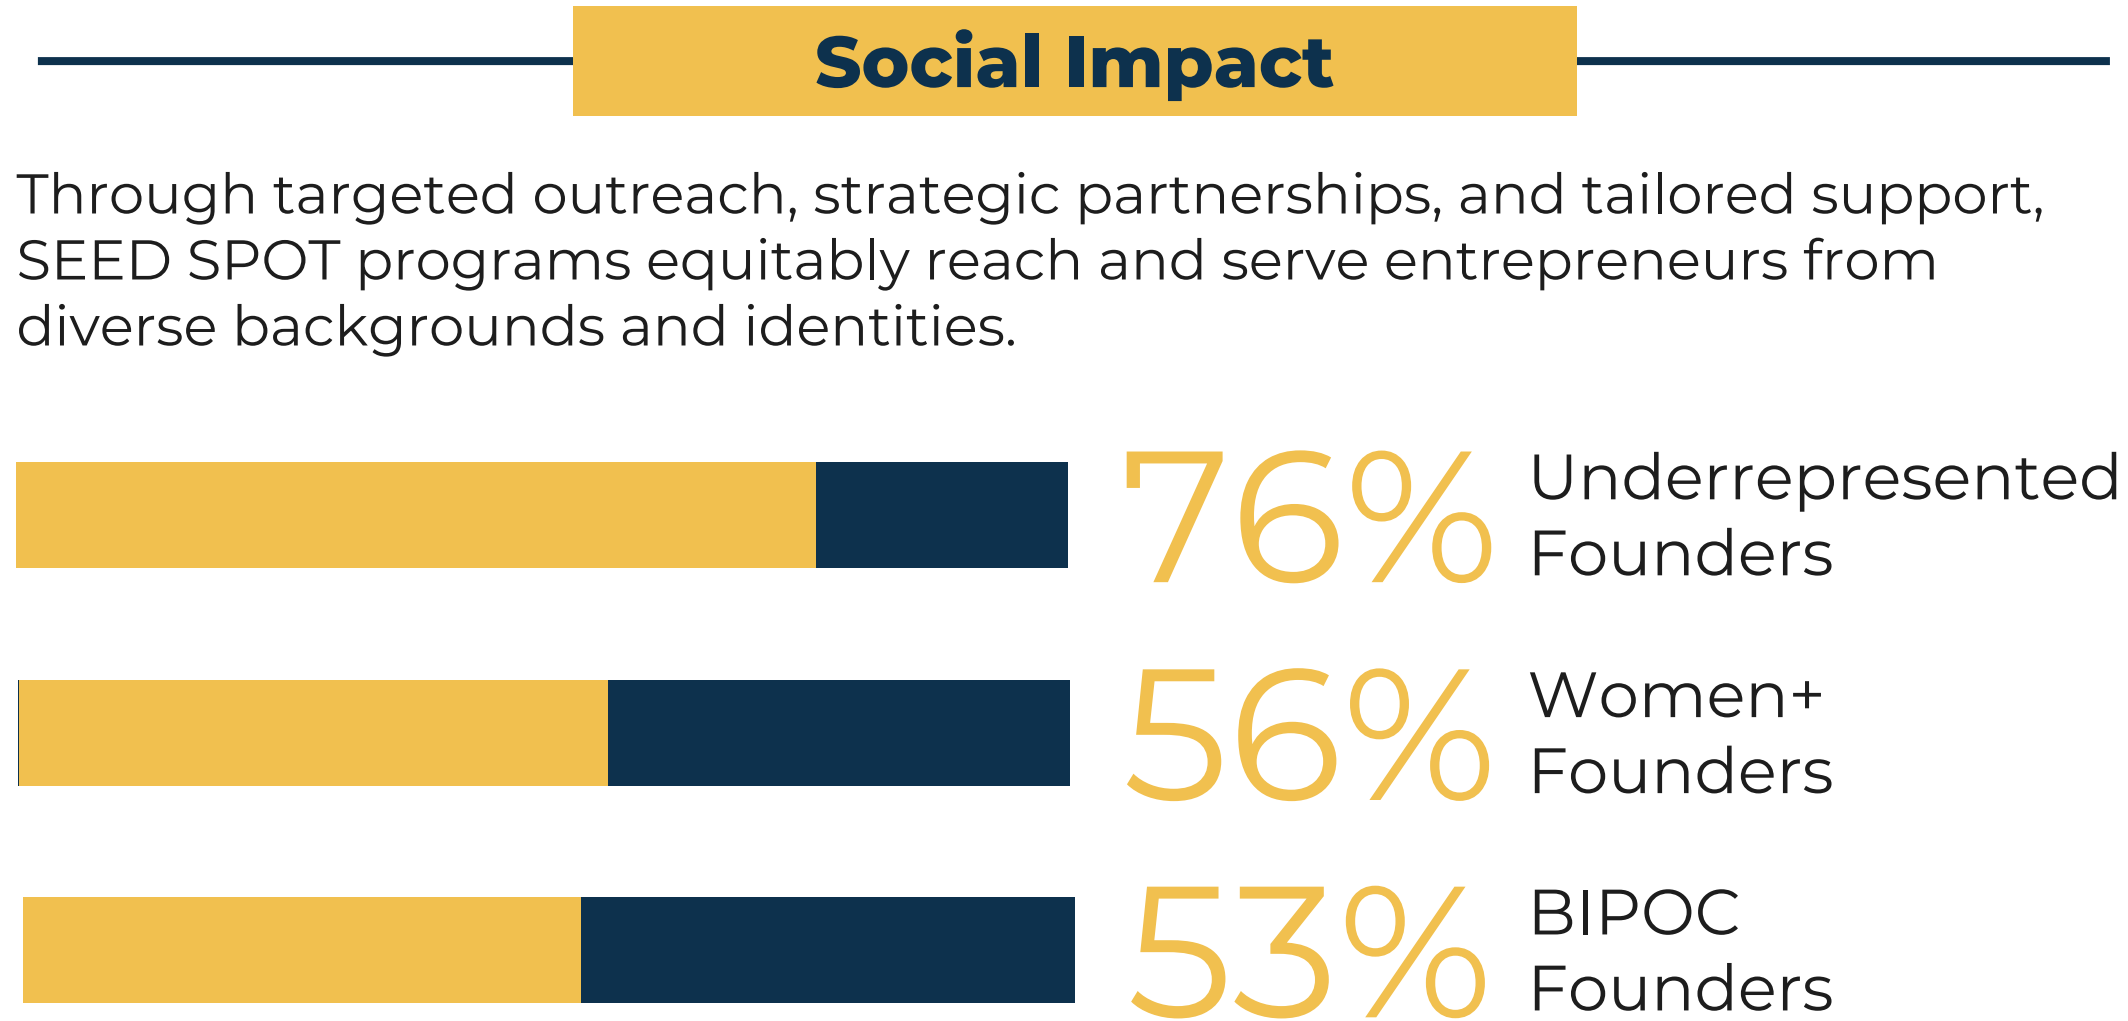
Social Impact

Through targeted outreach, strategic partnerships, and tailored support, SEED SPOT programs equitably reach and serve entrepreneurs from diverse backgrounds and identities.

76% Underrepresented Founders

56% Women+ Founders

53% BIPOC Founders